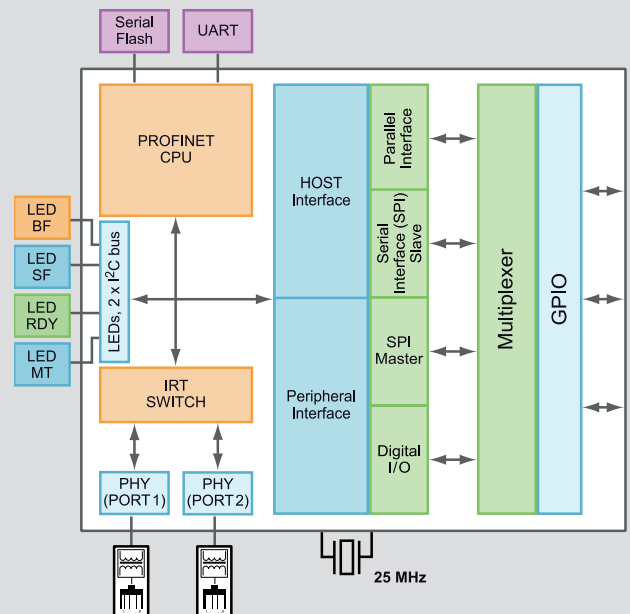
Serial Flash

UART

PROFINET CPU

HOST Interface

Parallel Interface

Serial Interface (SPI) Slave

Multiplexer

GPIO

LED BF

LED SF

LED RDY

LED MT

LEDs, 2 x I$^2$C bus

SPI Master

Peripheral Interface

IRT SWITCH

Digital I/O

PHY (PORT 1)

PHY (PORT 2)

25 MHz